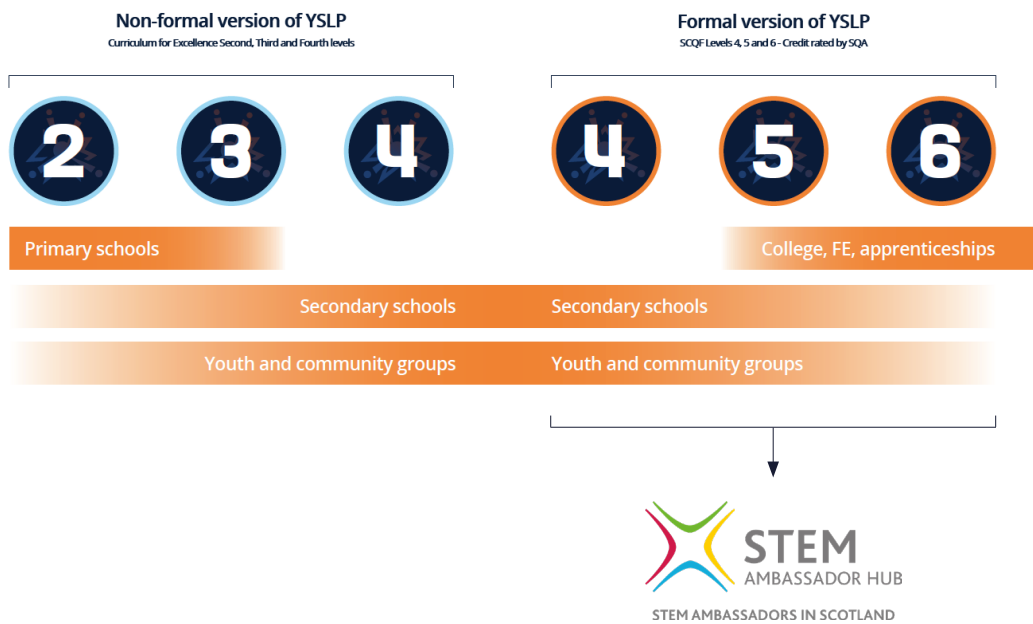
Non-formal version of YSLP
Curriculum for Excellence Second, Third and Fourth levels

Formal version of YSLP
SCQF Levels 4, 5 and 6 - Credit rated by SQA

2 3 4 4 5 6

Primary schools

College, FE, apprenticeships

Secondary schools Secondary schools

Youth and community groups Youth and community groups

STEM
AMBASSADOR HUB

STEM AMBASSADORS IN SCOTLAND